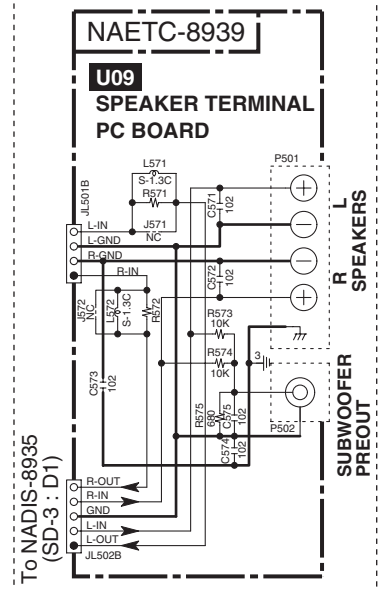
NAETC-8939

U09
SPEAKER TERMINAL
PC BOARD

L571
S-1.3C
R571
J571
NC
JL501B
L-IN
L-GND
R-GND
R-IN
J572
NC
L572
S-1.3C
R572
C571
102
C572
102
P501
L
SPEAKERS
R
R573
10K
R574
10K
3
C573
102
R575
680
C575
102
C574
102
P502
SUBWOOFER
PREOUT

To NADIS-8935
(SD-3 : D1)
R-OUT
R-IN
GND
L-IN
L-OUT
JL502B